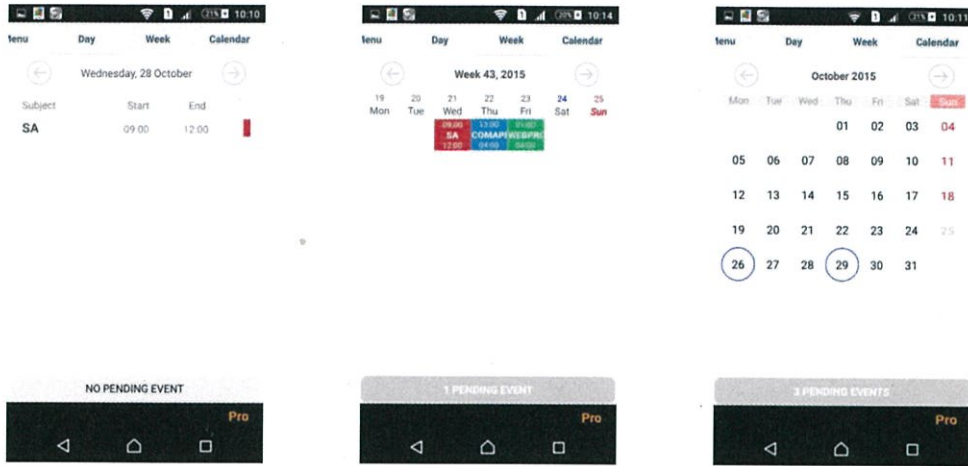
10:10
Ienu Day Week Calendar

Wednesday, 28 October

| Subject | Start | End |
|---|---|---|
| SA | 09:00 | 12:00 |

NO PENDING EVENT

Pro

10:14
Ienu Day Week Calendar

Week 43, 2015

| 19 Mon | 20 Tue | 21 Wed | 22 Thu | 23 Fri | 24 Sat | 25 Sun |
|---|---|---|---|---|---|---|
| | | 09:00 SA 12:00 | 13:00 COMAP 04:00 | 01:00 WEBPRO 04:00 | | |

1 PENDING EVENT

Pro

10:11
Ienu Day Week Calendar

October 2015

| Mon | Tue | Wed | Thu | Fri | Sat | Sun |
|---|---|---|---|---|---|---|
| | | | 01 | 02 | 03 | 04 |
| 05 | 06 | 07 | 08 | 09 | 10 | 11 |
| 12 | 13 | 14 | 15 | 16 | 17 | 18 |
| 19 | 20 | 21 | 22 | 23 | 24 | 25 |
| 26 | 27 | 28 | 29 | 30 | 31 | |

3 PENDING EVENTS

Pro